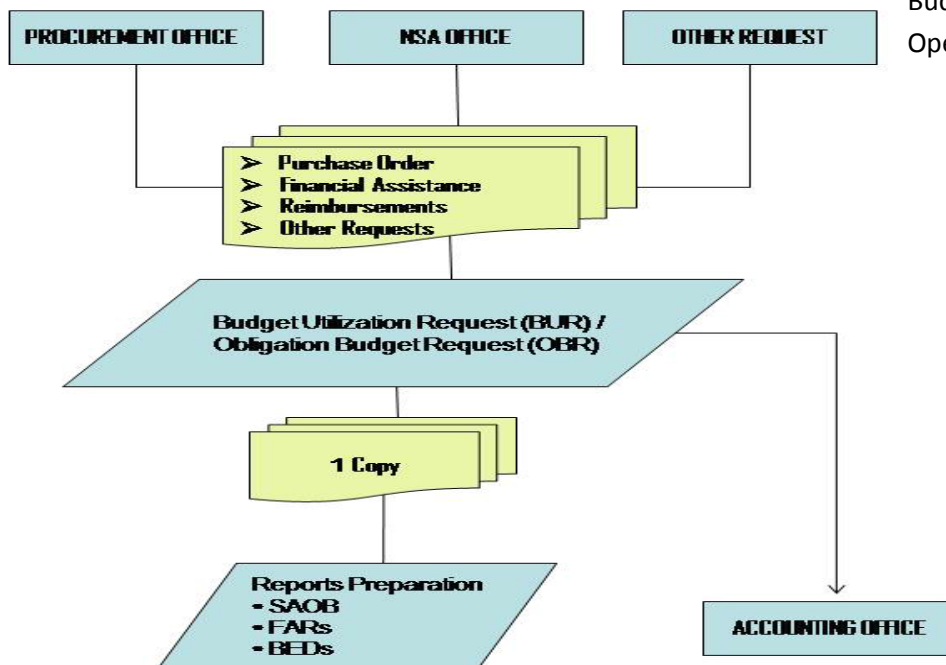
PROCUREMENT OFFICE

NSA OFFICE

OTHER REQUEST

Buc

Ope

➢ Purchase Order
➢ Financial Assistance
➢ Reimbursements
➢ Other Requests

Budget Utilization Request (BUR) / Obligation Budget Request (OBR)

1 Copy

Reports Preparation
- SAOB
- FARs
- BEDs

ACCOUNTING OFFICE